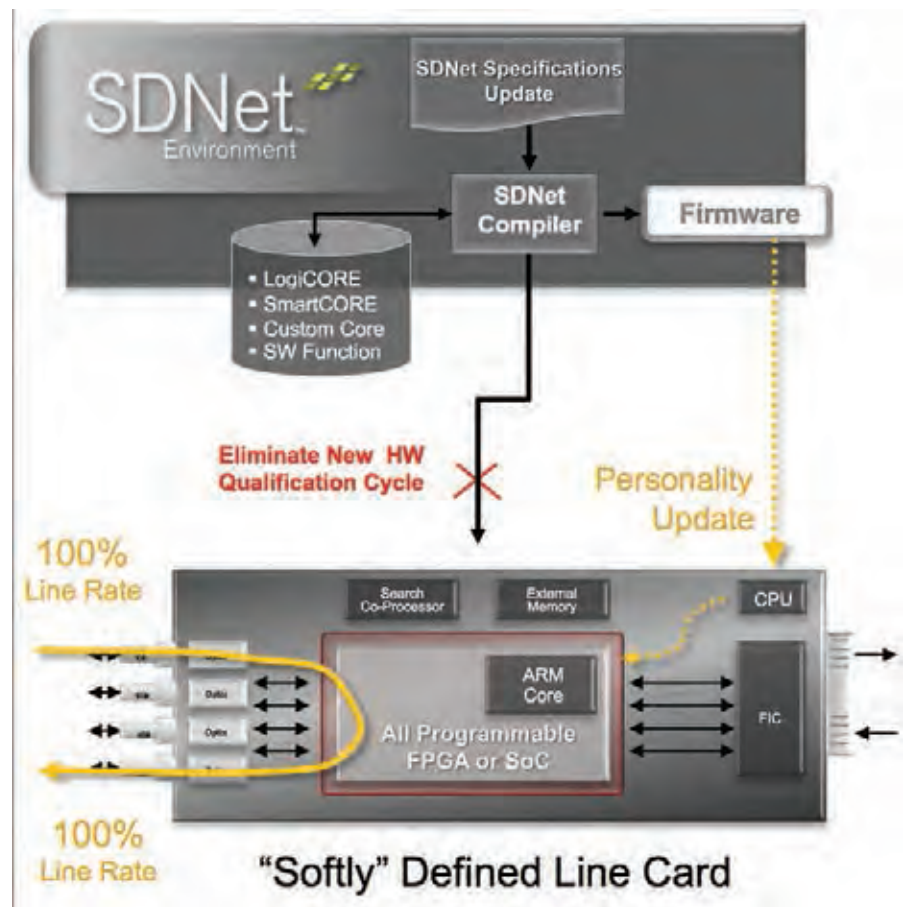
SDNet™
Environment

SDNet Specifications Update

SDNet Compiler

Firmware

- LogiCORE
- SmartCORE
- Custom Core
- SW Function

Eliminate New HW Qualification Cycle

Personality Update

100%
Line Rate

Search Co-Processor

External Memory

CPU

Optics

Optics

ARM Core

All Programmable FPGA or SoC

FIC

100%
Line Rate

"Softly" Defined Line Card